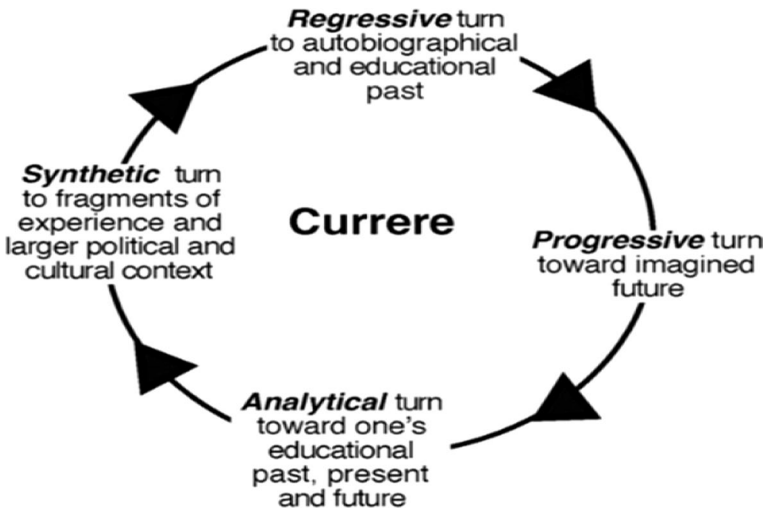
Regressive turn to autobiographical and educational past

Progressive turn toward imagined future

Analytical turn toward one's educational past, present and future

Synthetic turn to fragments of experience and larger political and cultural context

Currere